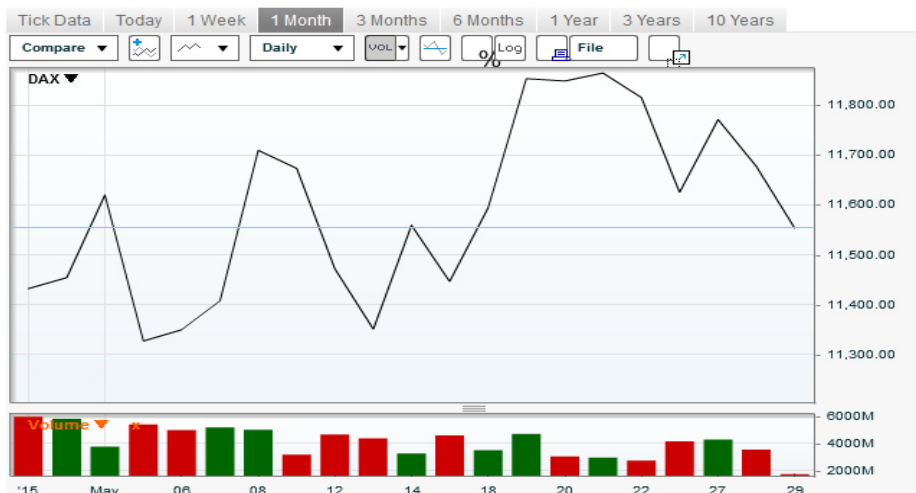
Tick Data Today 1 Week 1 Month 3 Months 6 Months 1 Year 3 Years 10 Years

Compare Daily VOL % Log File

DAX

11,800.00
11,700.00
11,600.00
11,500.00
11,400.00
11,300.00

Volume x

6000M
4000M
2000M

'15 May 06 08 12 14 18 20 22 27 29